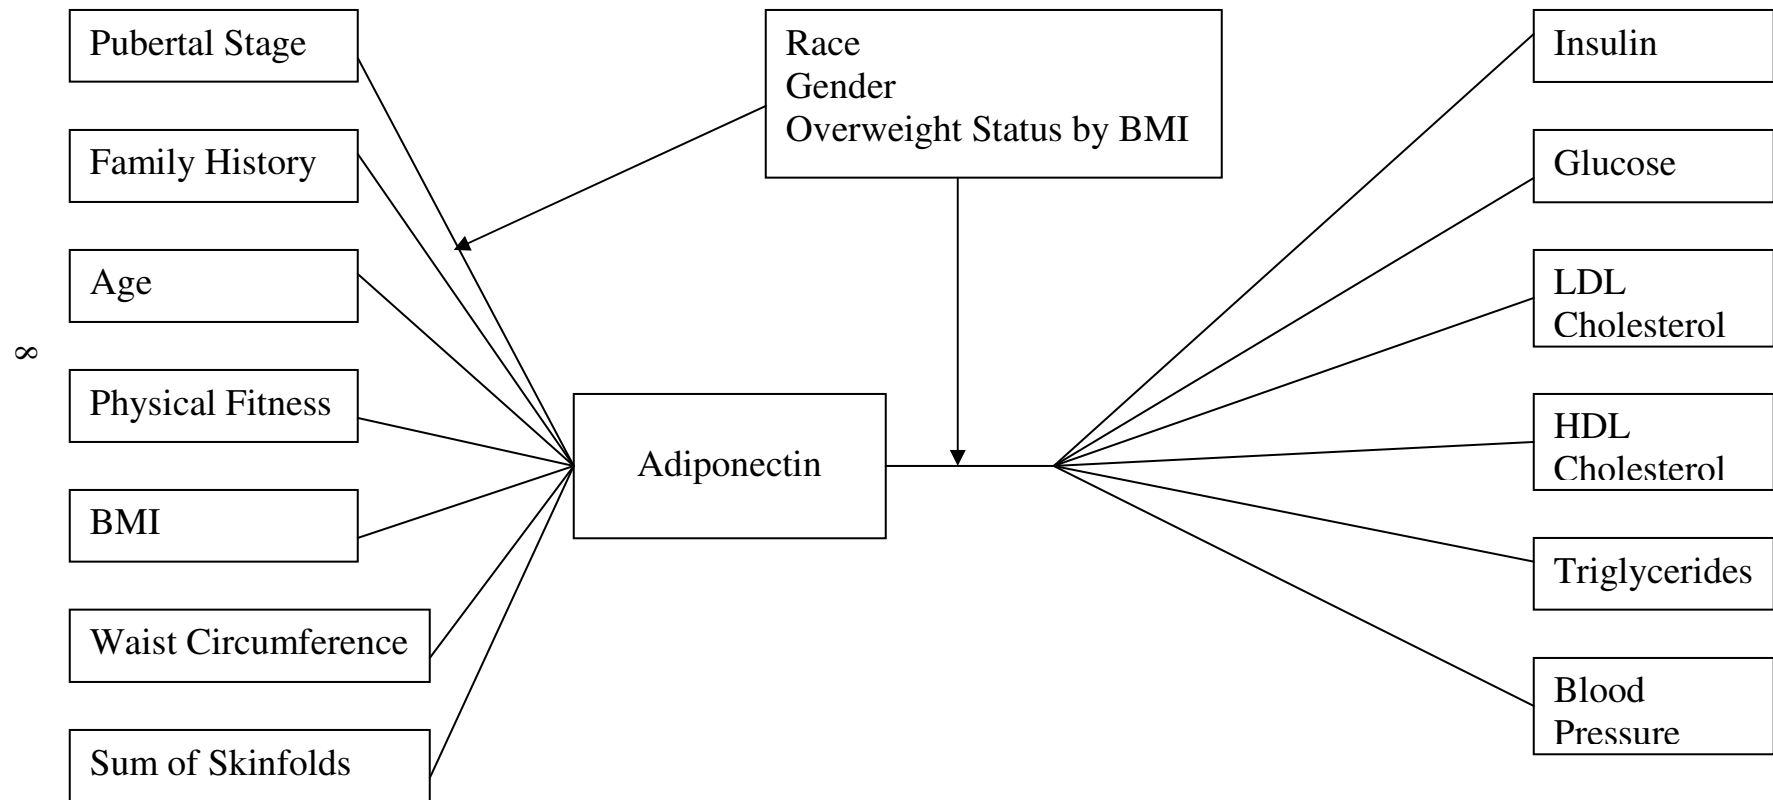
Pubertal Stage

Family History

Age

Physical Fitness

BMI

Waist Circumference

Sum of Skinfolds

Race
Gender
Overweight Status by BMI

Adiponectin

Insulin

Glucose

LDL Cholesterol

HDL Cholesterol

Triglycerides

Blood Pressure

8